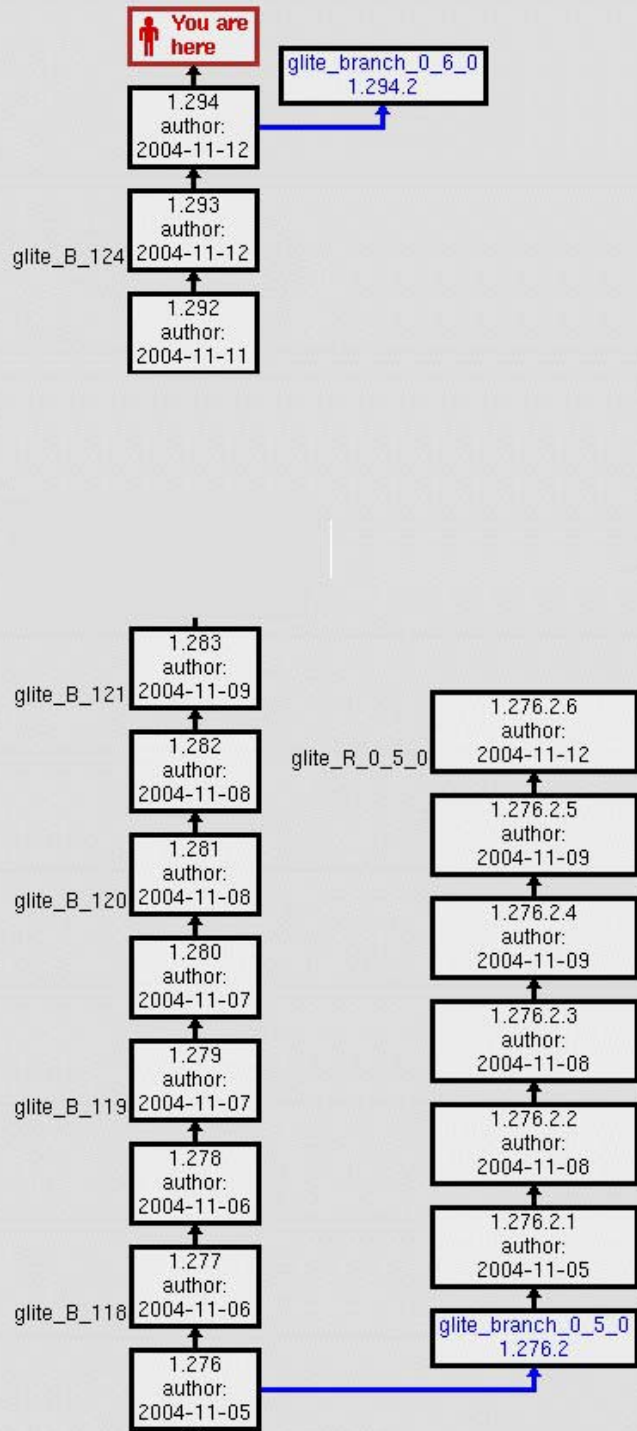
You are here

1.294
author:
2004-11-12

glite_branch_0_6_0
1.294.2

glite_B_124

1.293
author:
2004-11-12

1.292
author:
2004-11-11

glite_B_121

1.283
author:
2004-11-09

1.282
author:
2004-11-08

glite_B_120

1.281
author:
2004-11-08

1.280
author:
2004-11-07

glite_B_119

1.279
author:
2004-11-07

1.278
author:
2004-11-06

glite_B_118

1.277
author:
2004-11-06

1.276
author:
2004-11-05

glite_R_0_5_0

1.276.2.6
author:
2004-11-12

1.276.2.5
author:
2004-11-09

1.276.2.4
author:
2004-11-09

1.276.2.3
author:
2004-11-08

1.276.2.2
author:
2004-11-08

1.276.2.1
author:
2004-11-05

glite_branch_0_5_0
1.276.2